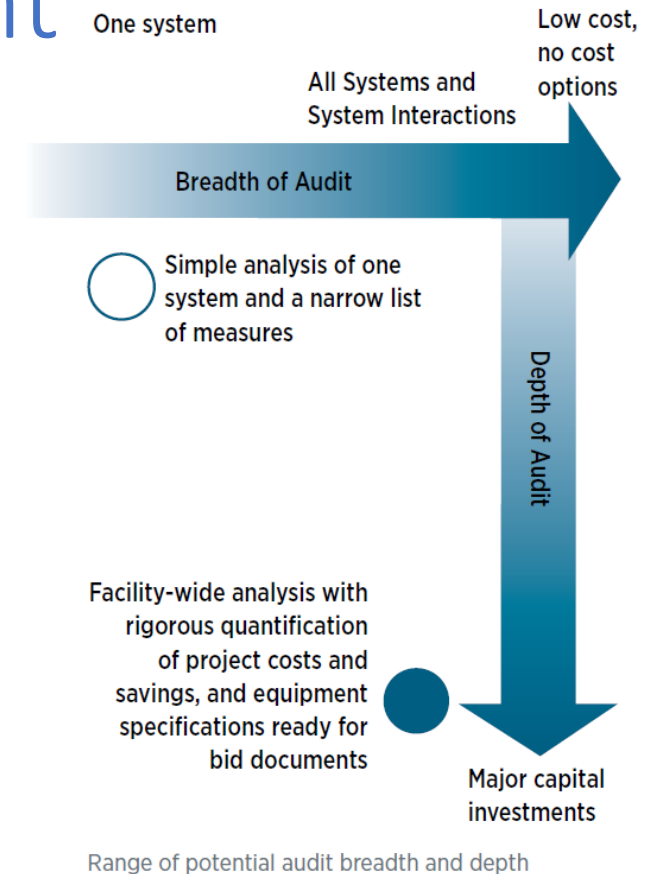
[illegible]

One system

Low cost, no cost options

All Systems and System Interactions

Breadth of Audit

Simple analysis of one system and a narrow list of measures

Depth of Audit

Facility-wide analysis with rigorous quantification of project costs and savings, and equipment specifications ready for bid documents

Major capital investments

Range of potential audit breadth and depth